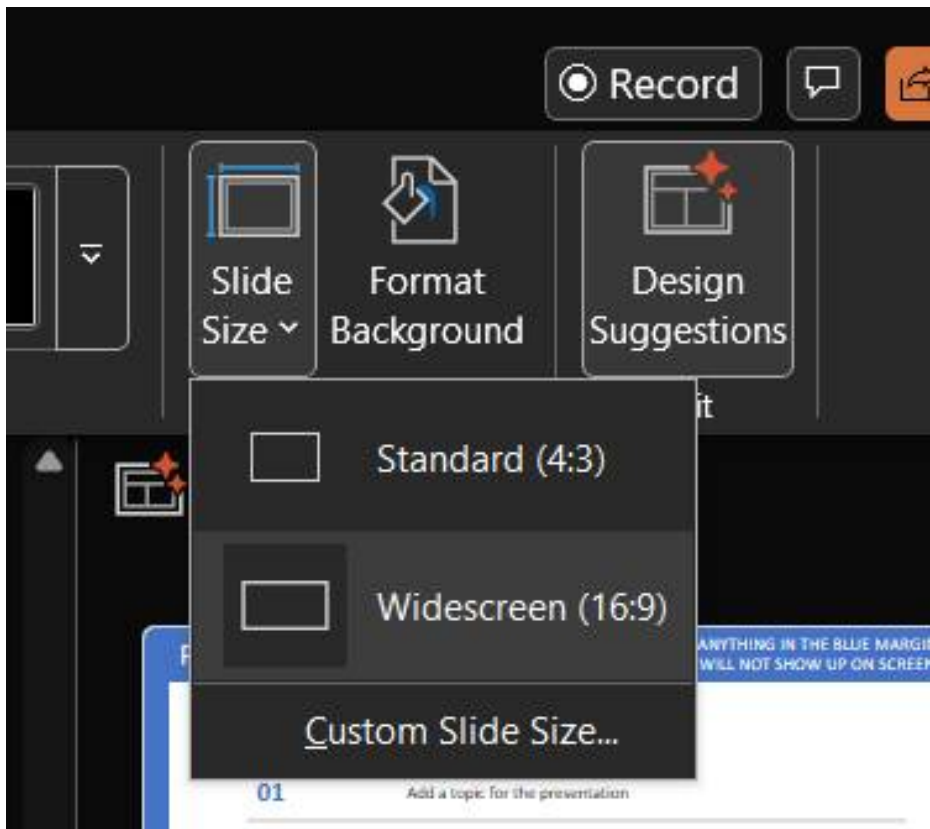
Record

Slide Size

Format Background

Design Suggestions

it

Standard (4:3)

Widescreen (16:9)

Custom Slide Size...

ANYTHING IN THE BLUE MARGI
WILL NOT SHOW UP ON SCREE

01

Add a topic for the presentation